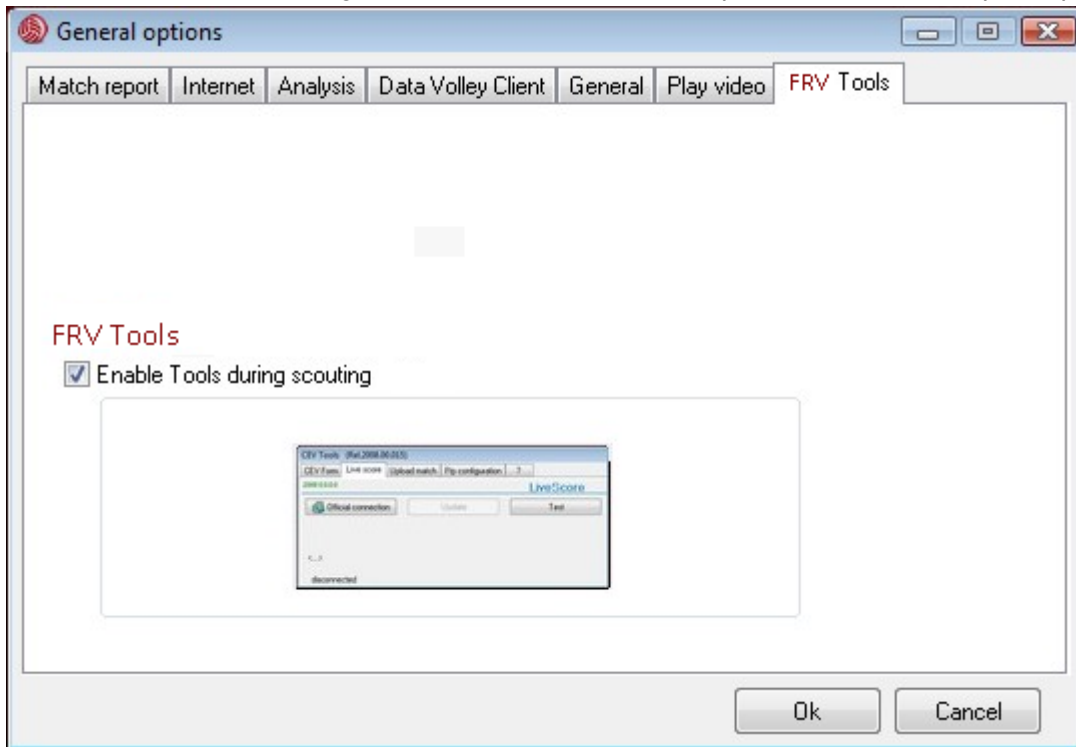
General options

Match report | Internet | Analysis | Data Volley Client | General | Play video | FRV Tools

FRV Tools

Enable Tools during scouting

CEV Tools (Rel.2008.06.015)

CEV Form | Live score | Upload match | Ftp configuration | ?

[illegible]

LiveScore

Official connection

Update

Test

<...>

disconnected

Ok

Cancel